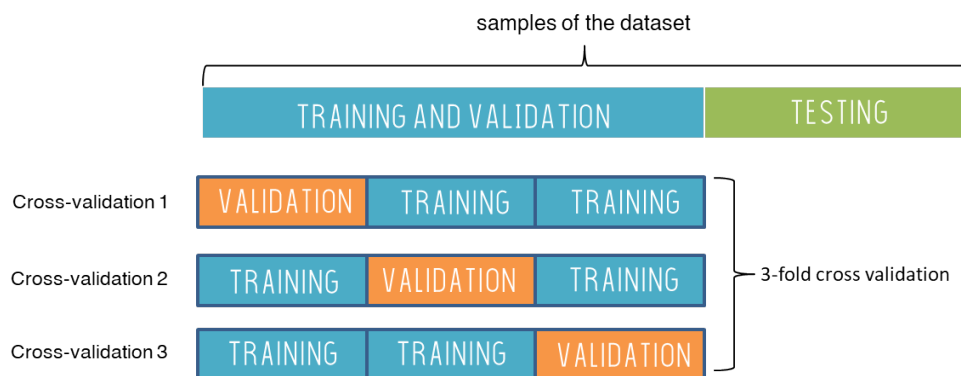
samples of the dataset

| TRAINING AND VALIDATION | TESTING |
|---|---|

| | | | |
|---|---|---|---|
| Cross-validation 1 | VALIDATION | TRAINING | TRAINING |
| Cross-validation 2 | TRAINING | VALIDATION | TRAINING |
| Cross-validation 3 | TRAINING | TRAINING | VALIDATION |

3-fold cross validation